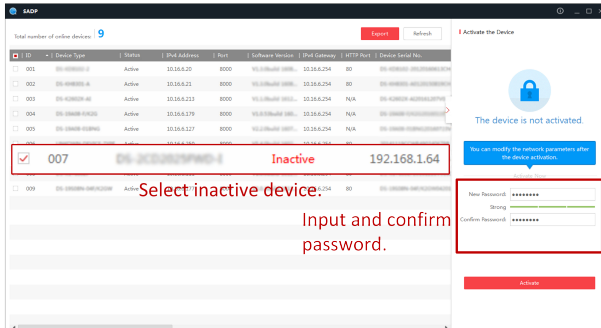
SADP

Total number of online devices: 9

Export Refresh

| ID | Device Type | Status | IPv4 Address | Port | Software Version | IPv4 Gateway | HTTP Port | Device Serial No. |
|---|---|---|---|---|---|---|---|---|
| 001 | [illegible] | Active | 10.16.6.20 | 8000 | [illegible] | 10.16.6.254 | 80 | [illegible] |
| 002 | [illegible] | Active | 10.16.6.21 | 8000 | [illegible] | 10.16.6.254 | 80 | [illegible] |
| 003 | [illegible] | Active | 10.16.6.213 | 8000 | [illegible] | 10.16.6.254 | N/A | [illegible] |
| 004 | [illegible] | Active | 10.16.6.179 | 8000 | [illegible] | 10.16.6.254 | N/A | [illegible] |
| 005 | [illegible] | Active | 10.16.6.127 | 8000 | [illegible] | 10.16.6.254 | N/A | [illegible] |
| 007 | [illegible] | Inactive | 192.168.1.64 | | | | | |
| 009 | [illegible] | Active | | | | 10.16.6.254 | 80 | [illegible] |

Select inactive device.

Input and confirm password.

Activate the Device

The device is not activated.

You can modify the network parameters after the device activation.

New Password: ●●●●●●●●●

Strong

Confirm Password: ●●●●●●●●●

Activate